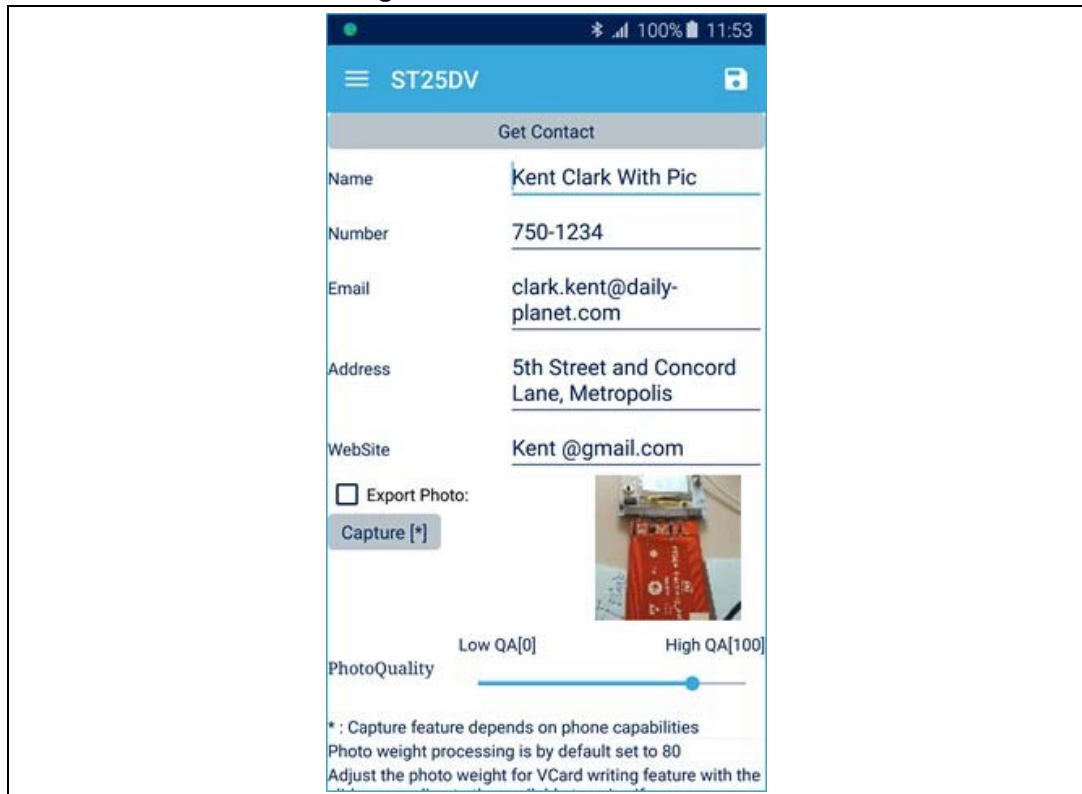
100% 11:53

ST25DV

Get Contact

Name Kent Clark With Pic

Number 750-1234

Email clark.kent@daily-planet.com

Address 5th Street and Concord Lane, Metropolis

WebSite Kent @gmail.com

Export Photo:

Capture [*]

Low QA[0] High QA[100]

PhotoQuality

* : Capture feature depends on phone capabilities
Photo weight processing is by default set to 80
Adjust the photo weight for VCard writing feature with the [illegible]